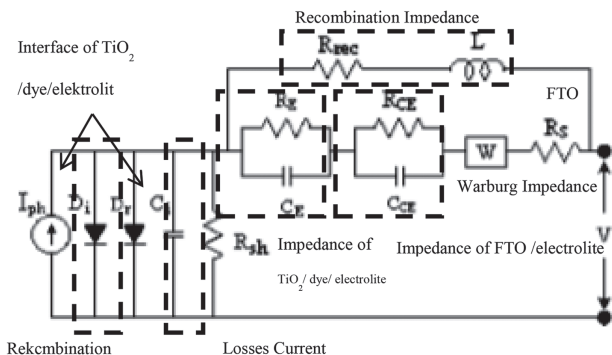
Recombination Impedance

Interface of $TiO_2$ /dye/elektrolit

$R_{rec}$

L

FTO

$R_E$

$R_{CE}$

W

$R_S$

$I_{ph}$

$D_i$

$D_r$

$C_i$

$C_E$

$C_{CE}$

Warburg Impedance

$R_{sh}$

Impedance of $TiO_2$/ dye/ electrolite

Impedance of FTO /electrolite

V

Rekcmbination

Losses Current